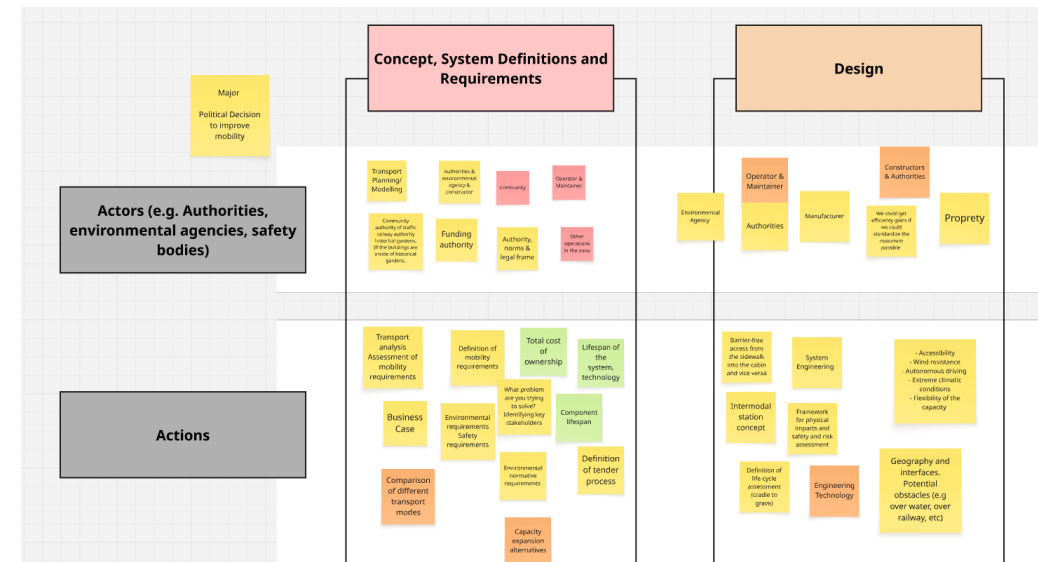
Concept, System Definitions and Requirements

Design

Major

Political Decision to improve mobility

Actors (e.g. Authorities, environmental agencies, safety bodies)

Transport Planning/ Modelling

Authorities & environmental agency & constructor

Community

Operator & Maintainer

Community authority of traffic railway authority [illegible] gardens, (if the buildings are inside of historical gardens.

Funding authority

Authority, norms & legal frame

Other operations in the zone

Environmental Agency

Operator & Maintainer

Authorities

Manufacturer

Constructors & Authorities

We could get efficiency gains if we could standardize the maximum possible

Proprety

Actions

Transport analysis Assessment of mobility requirements

Definition of mobility requirements

Total cost of ownership

Lifespan of the system, technology

What problem are you trying to solve? Identifying key stakeholders

Business Case

Environmental requirements Safety requirements

Component lifespan

Environmental normative requirements

Definition of tender process

Comparison of different transport modes

Capacity expansion alternatives

Barrier-free access from the sidewalk into the cabin and vice versa

System Engineering

- Accessibility
- Wind resistance
- Autonomous driving
- Extreme climatic conditions
- Flexibility of the capacity

Intermodal station concept

Framework for physical impacts and safety and risk assessment

Definition of life-cycle assessment (cradle to grave)

Engineering Technology

Geography and interfaces. Potential obstacles (e.g over water, over railway, etc)